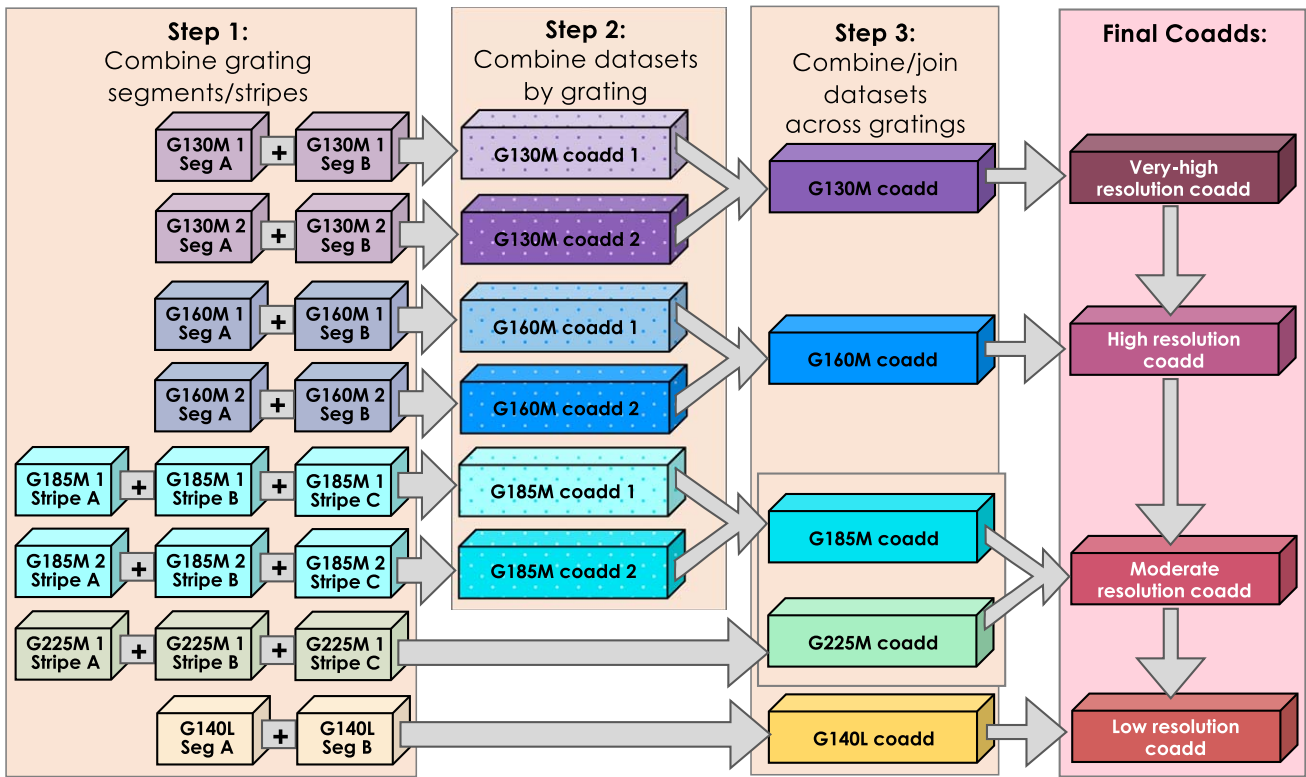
Step 1:
Combine grating segments/stripes

Step 2:
Combine datasets by grating

Step 3:
Combine/join datasets across gratings

Final Coadds:

G130M 1 Seg A + G130M 1 Seg B
G130M 2 Seg A + G130M 2 Seg B
G160M 1 Seg A + G160M 1 Seg B
G160M 2 Seg A + G160M 2 Seg B
G185M 1 Stripe A + G185M 1 Stripe B + G185M 1 Stripe C
G185M 2 Stripe A + G185M 2 Stripe B + G185M 2 Stripe C
G225M 1 Stripe A + G225M 1 Stripe B + G225M 1 Stripe C
G140L Seg A + G140L Seg B

G130M coadd 1
G130M coadd 2
G160M coadd 1
G160M coadd 2
G185M coadd 1
G185M coadd 2

G130M coadd
G160M coadd
G185M coadd
G225M coadd
G140L coadd

Very-high resolution coadd
High resolution coadd
Moderate resolution coadd
Low resolution coadd